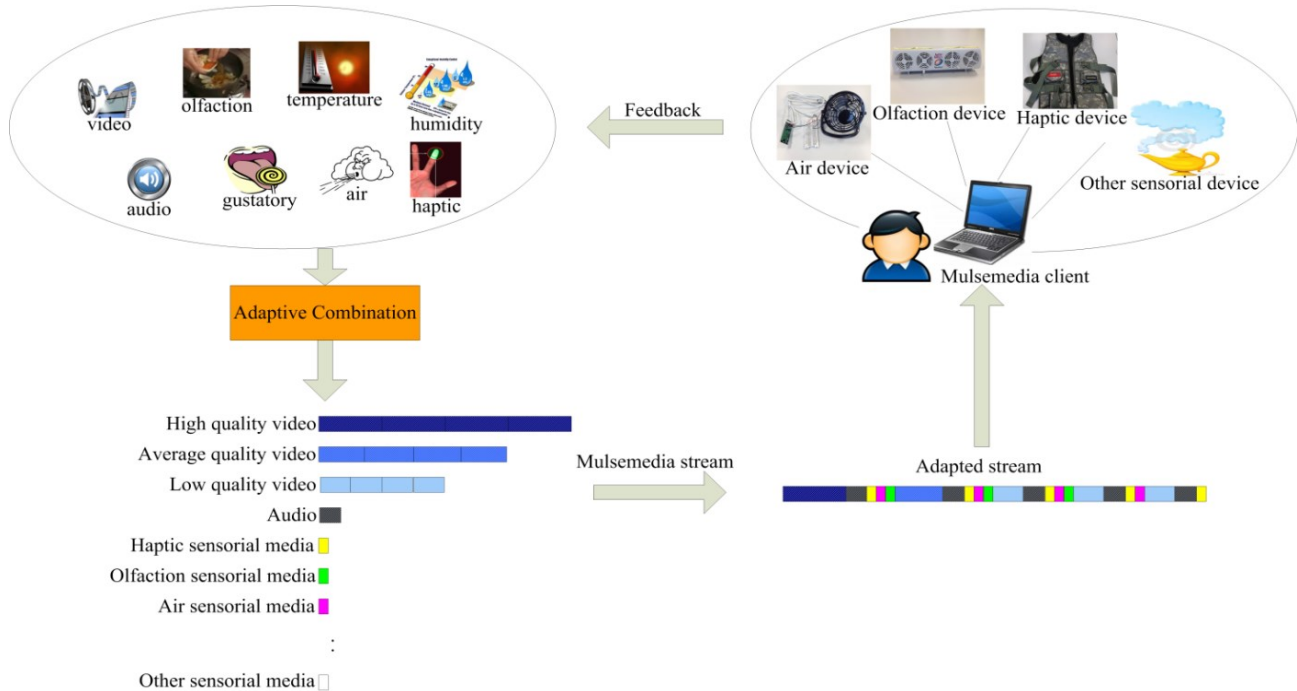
video
olfaction
temperature
humidity
audio
gustatory
air
haptic

Feedback

Olfaction device
Haptic device
Air device
Other sensorial device
Mulsemedia client

Adaptive Combination

High quality video
Average quality video
Low quality video
Audio
Haptic sensorial media
Olfaction sensorial media
Air sensorial media
:
Other sensorial media

Mulsemedia stream

Adapted stream